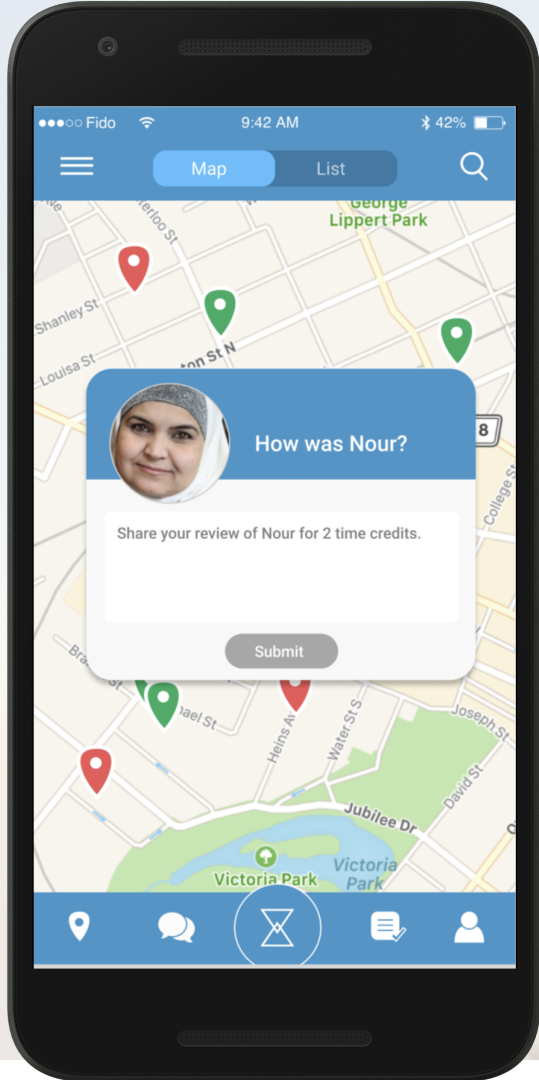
●●●○○ Fido 9:42 AM 42%

Map List

George Lippert Park

Shanley St
Louisa St
terloo St
ton St N
8
College St

How was Nour?

Share your review of Nour for 2 time credits.

Submit

Br
hael St
Heins Av
Water St
Joseph St
David St
Jubilee Dr
Victoria Park
Victoria Park